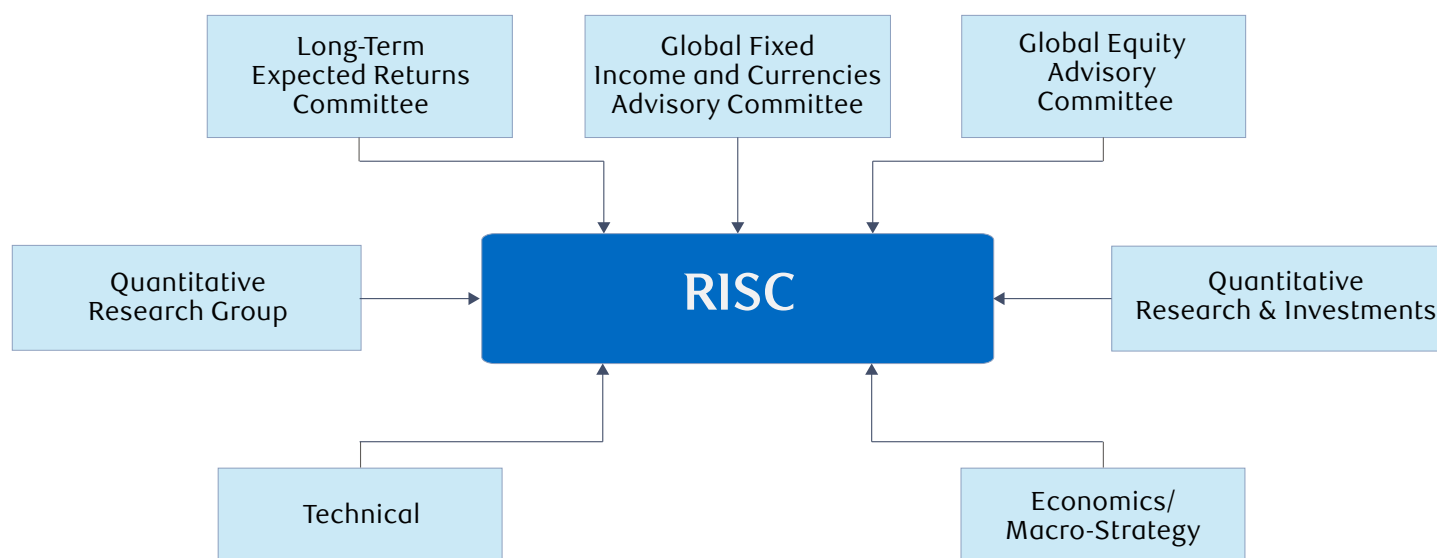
Long-Term Expected Returns Committee

Global Fixed Income and Currencies Advisory Committee

Global Equity Advisory Committee

Quantitative Research Group

RISC

Quantitative Research & Investments

Technical

Economics/ Macro-Strategy